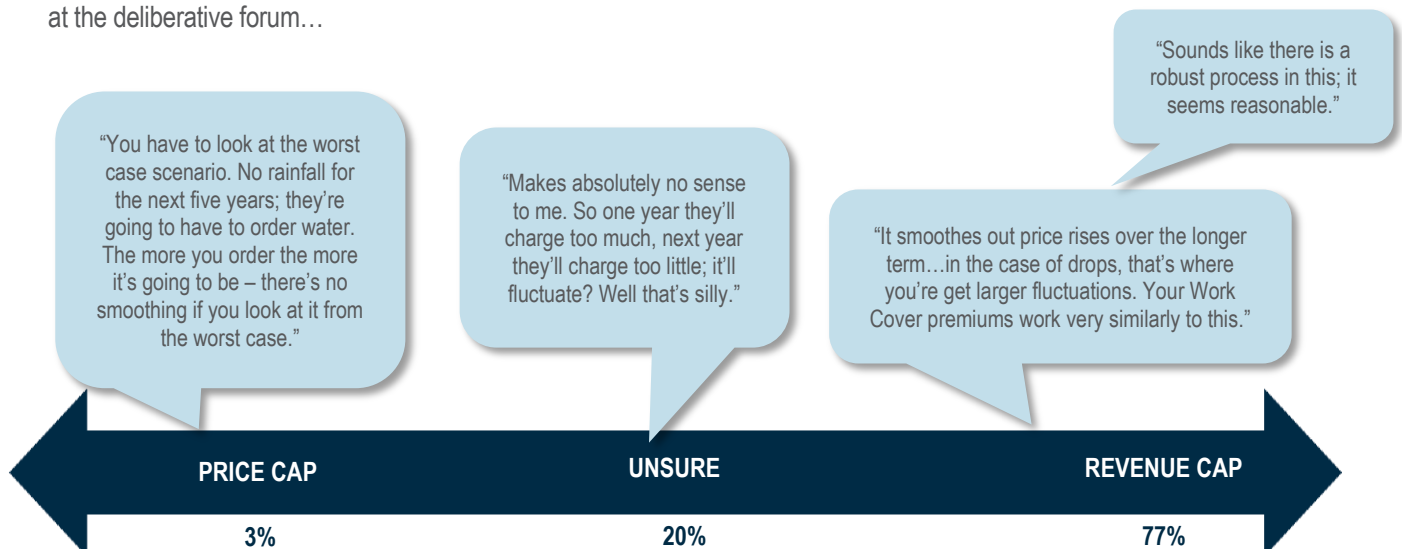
at the deliberative forum…

"You have to look at the worst case scenario. No rainfall for the next five years; they're going to have to order water. The more you order the more it's going to be – there's no smoothing if you look at it from the worst case."

"Makes absolutely no sense to me. So one year they'll charge too much, next year they'll charge too little; it'll fluctuate? Well that's silly."

"Sounds like there is a robust process in this; it seems reasonable."

"It smoothes out price rises over the longer term…in the case of drops, that's where you're get larger fluctuations. Your Work Cover premiums work very similarly to this."

PRICE CAP

UNSURE

REVENUE CAP

3%

20%

77%